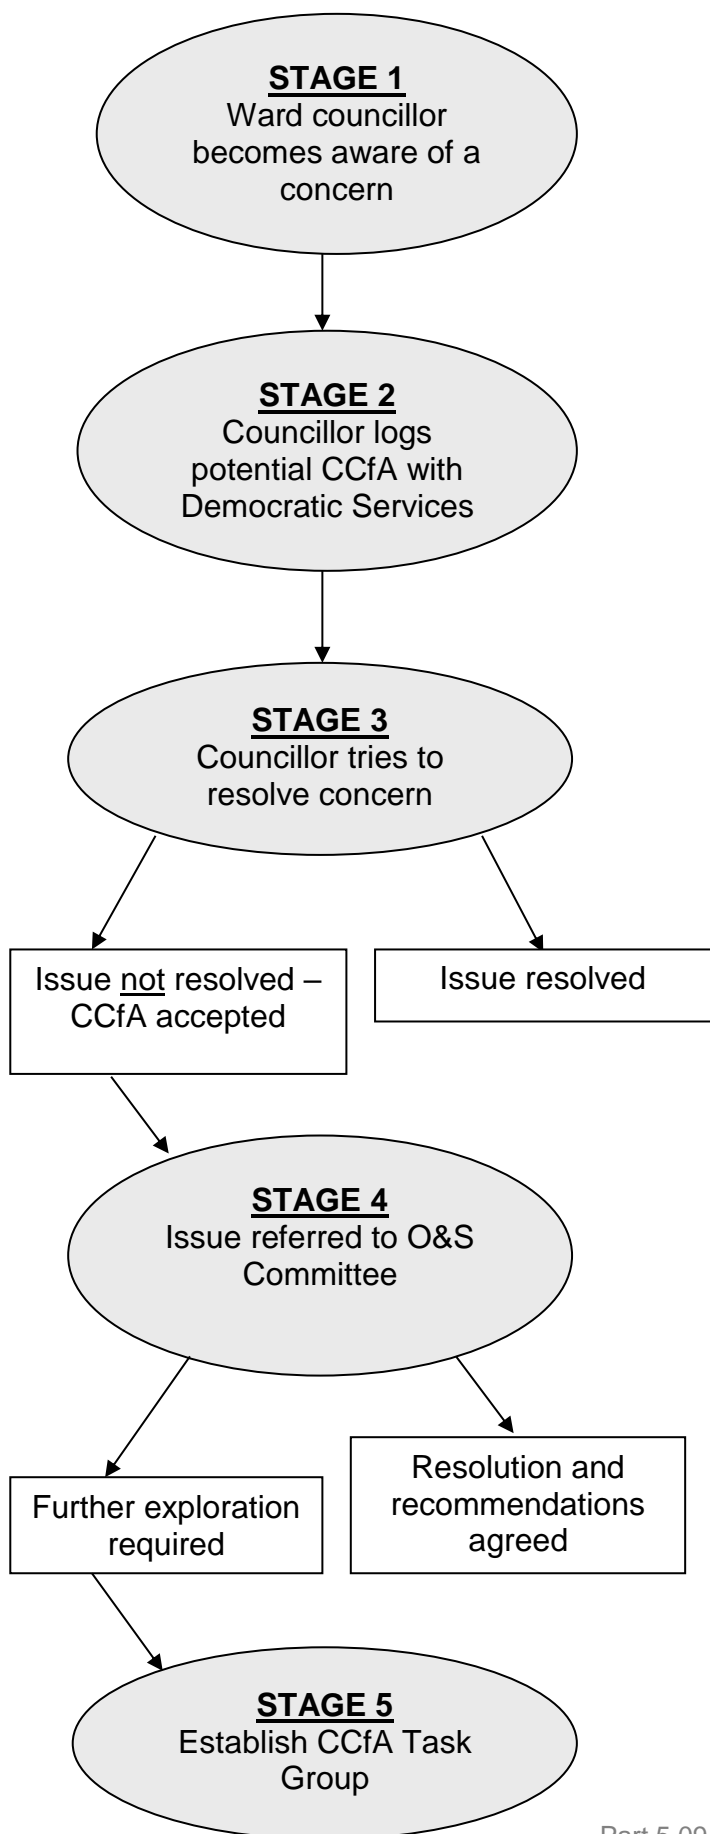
STAGE 1
Ward councillor becomes aware of a concern

STAGE 2
Councillor logs potential CCfA with Democratic Services

STAGE 3
Councillor tries to resolve concern

Issue not resolved – CCfA accepted

Issue resolved

STAGE 4
Issue referred to O&S Committee

Further exploration required

Resolution and recommendations agreed

STAGE 5
Establish CCfA Task Group

Part 5.09